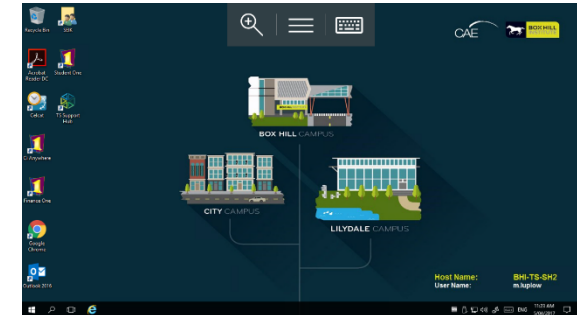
Recycle Bin
SDK
Acrobat Reader DC
Student One
Celcat
TS Support Hub
Anywhere
Finance One
Google Chrome
Outlook 2016

CAE
BOX HILL

BOX HILL CAMPUS
CITY CAMPUS
LILYDALE CAMPUS

Host Name: BHI-TS-SH2
User Name: m.luplow

ENG
11:23 AM
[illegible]